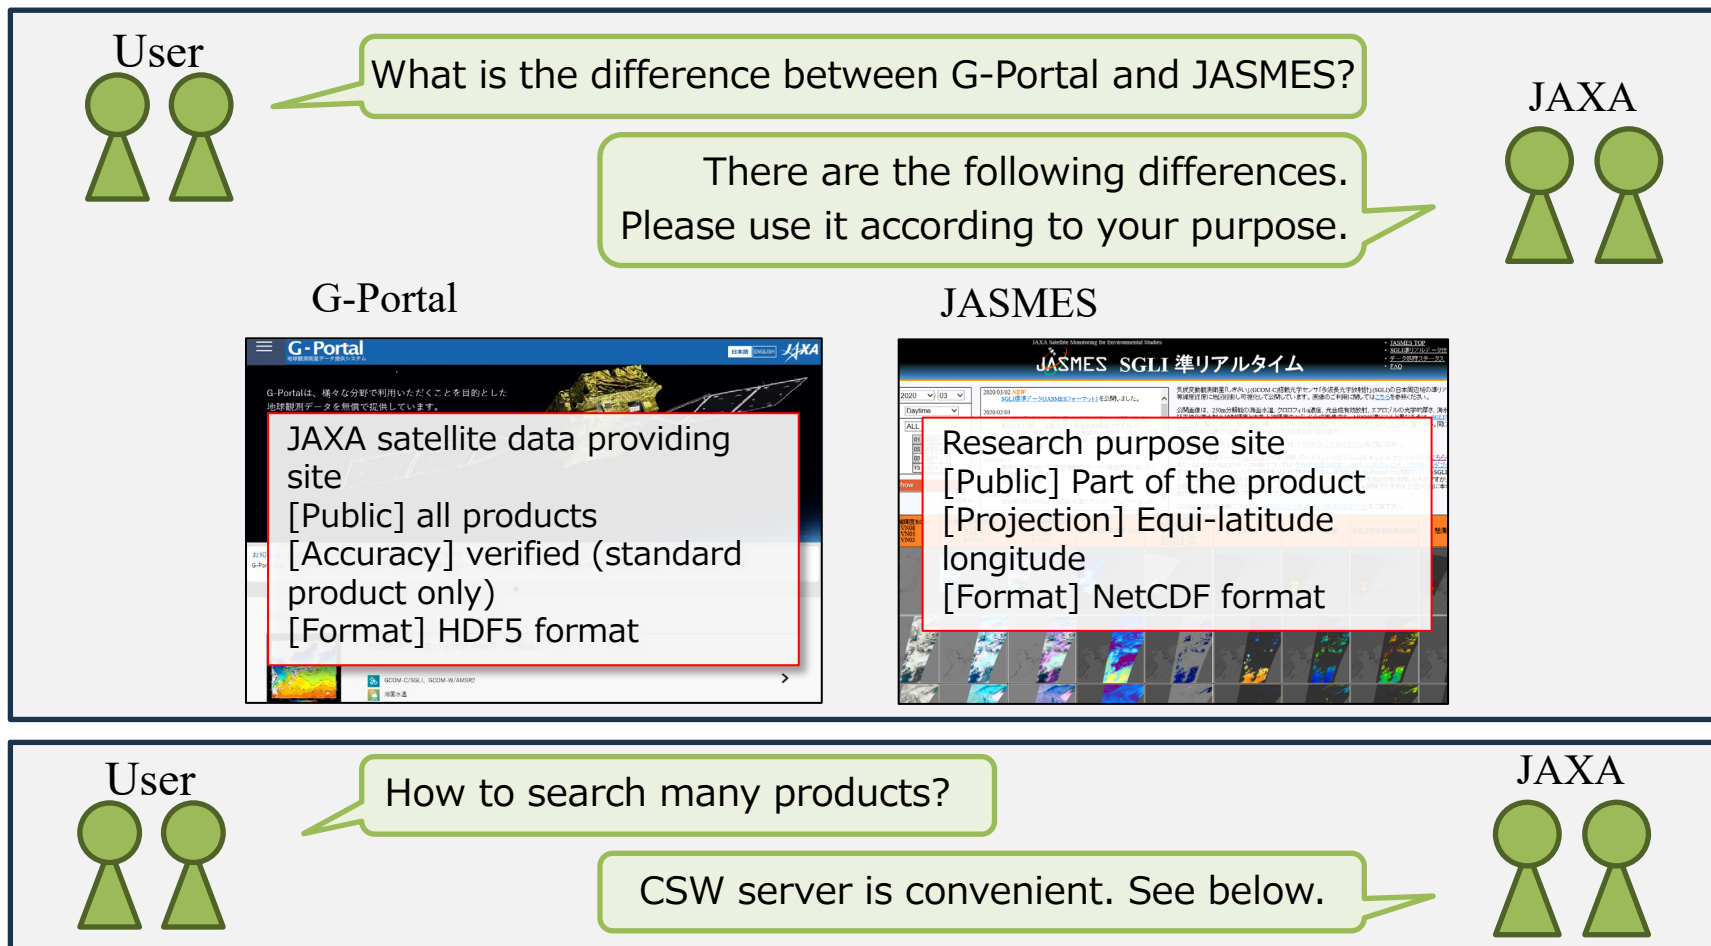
User

What is the difference between G-Portal and JASMES?

JAXA

There are the following differences. Please use it according to your purpose.

G-Portal

G-Portal

G-Portalは、様々な分野で利用いただくことを目的とした地球観測データを無償で提供しています。

JAXA satellite data providing site
[Public] all products
[Accuracy] verified (standard product only)
[Format] HDF5 format

GCOM-C/SGLI、GCOM-W/AMSR2

JASMES

JASMES SGLI 準リアルタイム

Research purpose site
[Public] Part of the product
[Projection] Equi-latitude longitude
[Format] NetCDF format

User

How to search many products?

JAXA

CSW server is convenient. See below.